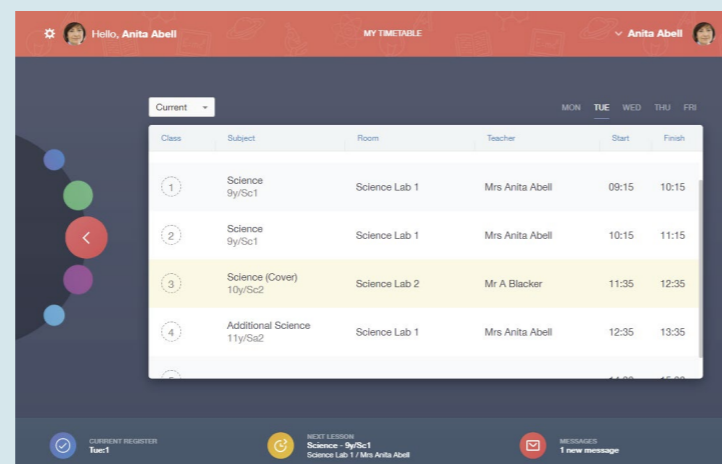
Hello, Anita Abell

MY TIMETABLE

Anita Abell

Current

MON TUE WED THU FRI

| Class | Subject | Room | Teacher | Start | Finish |
|---|---|---|---|---|---|
| 1 | Science 9y/Sc1 | Science Lab 1 | Mrs Anita Abell | 09:15 | 10:15 |
| 2 | Science 9y/Sc1 | Science Lab 1 | Mrs Anita Abell | 10:15 | 11:15 |
| 3 | Science (Cover) 10y/Sc2 | Science Lab 2 | Mr A Blacker | 11:35 | 12:35 |
| 4 | Additional Science 11y/Sa2 | Science Lab 1 | Mrs Anita Abell | 12:35 | 13:35 |
| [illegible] | | | | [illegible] | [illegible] |

CURRENT REGISTER
Tue:1

NEXT LESSON
Science - 9y/Sc1
Science Lab 1 / Mrs Anita Abell

MESSAGES
1 new message